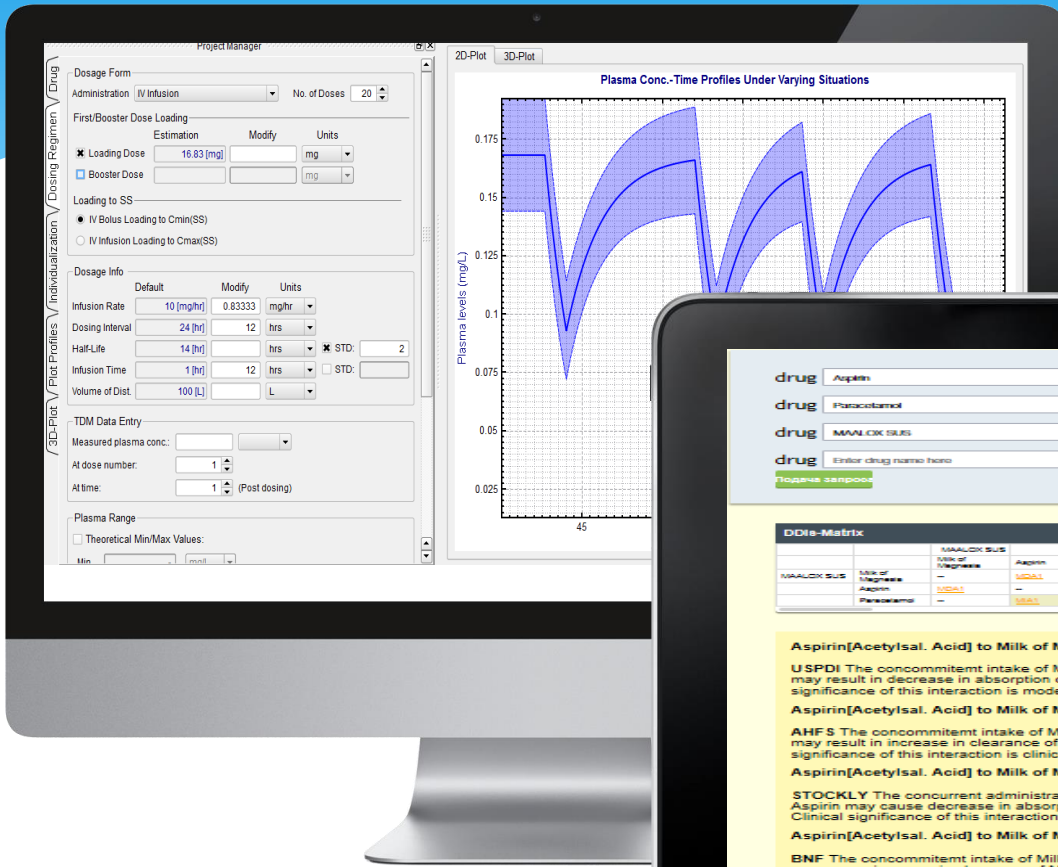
Project Manager

Drug
Dosing Regimen
Individualization
Plot Profiles
3D-Plot

Dosage Form
Administration IV Infusion No. of Doses 20
First/Booster Dose Loading
Estimation Modify Units
Loading Dose 16.83 [mg] mg
Booster Dose mg
Loading to SS
IV Bolus Loading to Cmin(SS)
IV Infusion Loading to Cmax(SS)

Dosage Info
Default Modify Units
Infusion Rate 10 [mg/hr] 0.83333 mg/hr
Dosing Interval 24 [hr] 12 hrs
Half-Life 14 [hr] hrs STD: 2
Infusion Time 1 [hr] 12 hrs STD:
Volume of Dist. 100 [L] L

TDM Data Entry
Measured plasma conc.:
At dose number: 1
At time: 1 (Post dosing)

Plasma Range
Theoretical Min/Max Values:
Min mg/L

2D-Plot 3D-Plot
Plasma Conc.-Time Profiles Under Varying Situations
Plasma levels (mg/L)
0.175
0.15
0.125
0.1
0.075
0.05
0.025
45

drug Aspirin
drug Paracetamol
drug MAALOX SUS
drug Enter drug name here
Подача запроса

DDIs-Matrix
| | | MAALOX SUS | |
|---|---|---|---|
| | | Milk of Magnesia | Aspirin |
| MAALOX SUS | Milk of Magnesia | — | MDA1 |
| | Aspirin | MDA1 | — |
| | Paracetamol | — | MDA1 |

Aspirin[Acetylsal. Acid] to Milk of M

USPDI The concommitemt intake of M may result in decrease in absorption significance of this interaction is mode

Aspirin[Acetylsal. Acid] to Milk of M

AHFS The concommitemt intake of M may result in increase in clearance of significance of this interaction is clinic

Aspirin[Acetylsal. Acid] to Milk of M

STOCKLY The concurrent administra Aspirin may cause decrease in absor Clinical significance of this interaction

Aspirin[Acetylsal. Acid] to Milk of M

BNF The concommitemt intake of Mil